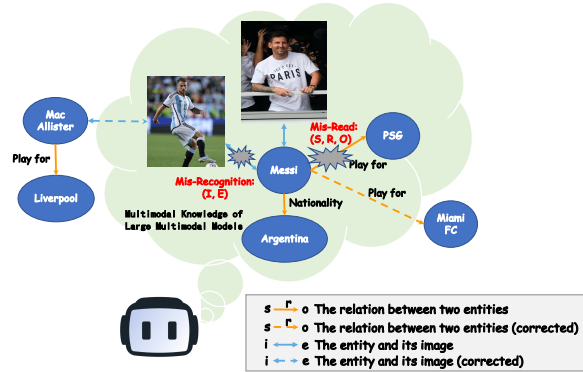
PARIS

Mac Allister

Play for

Liverpool

Mis-Recognition: (I, E)

Messi

Mis-Read: (S, R, O)

PSG

Play for

Play for

Nationality

Argentina

Miami FC

Multimodal Knowledge of Large Multimodal Models

s r o The relation between two entities
s r o The relation between two entities (corrected)
i e The entity and its image
i e The entity and its image (corrected)